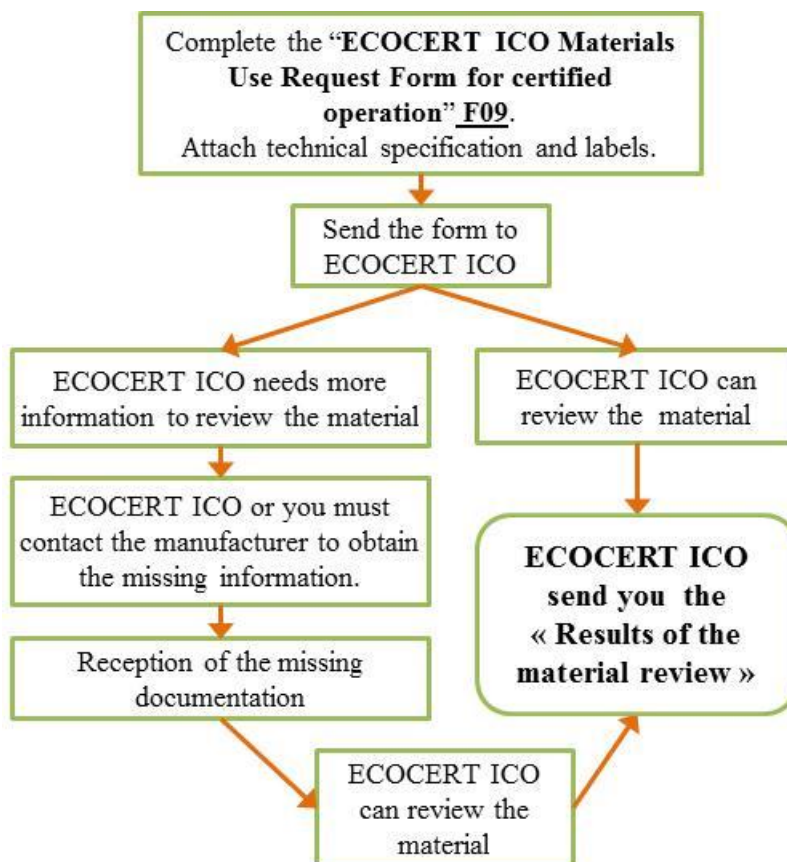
Complete the "**ECOCERT ICO Materials Use Request Form for certified operation**" **F09**.
Attach technical specification and labels.

Send the form to ECOCERT ICO

ECOCERT ICO needs more information to review the material

ECOCERT ICO or you must contact the manufacturer to obtain the missing information.

Reception of the missing documentation

ECOCERT ICO can review the material

ECOCERT ICO can review the material

**ECOCERT ICO send you the « Results of the material review »**